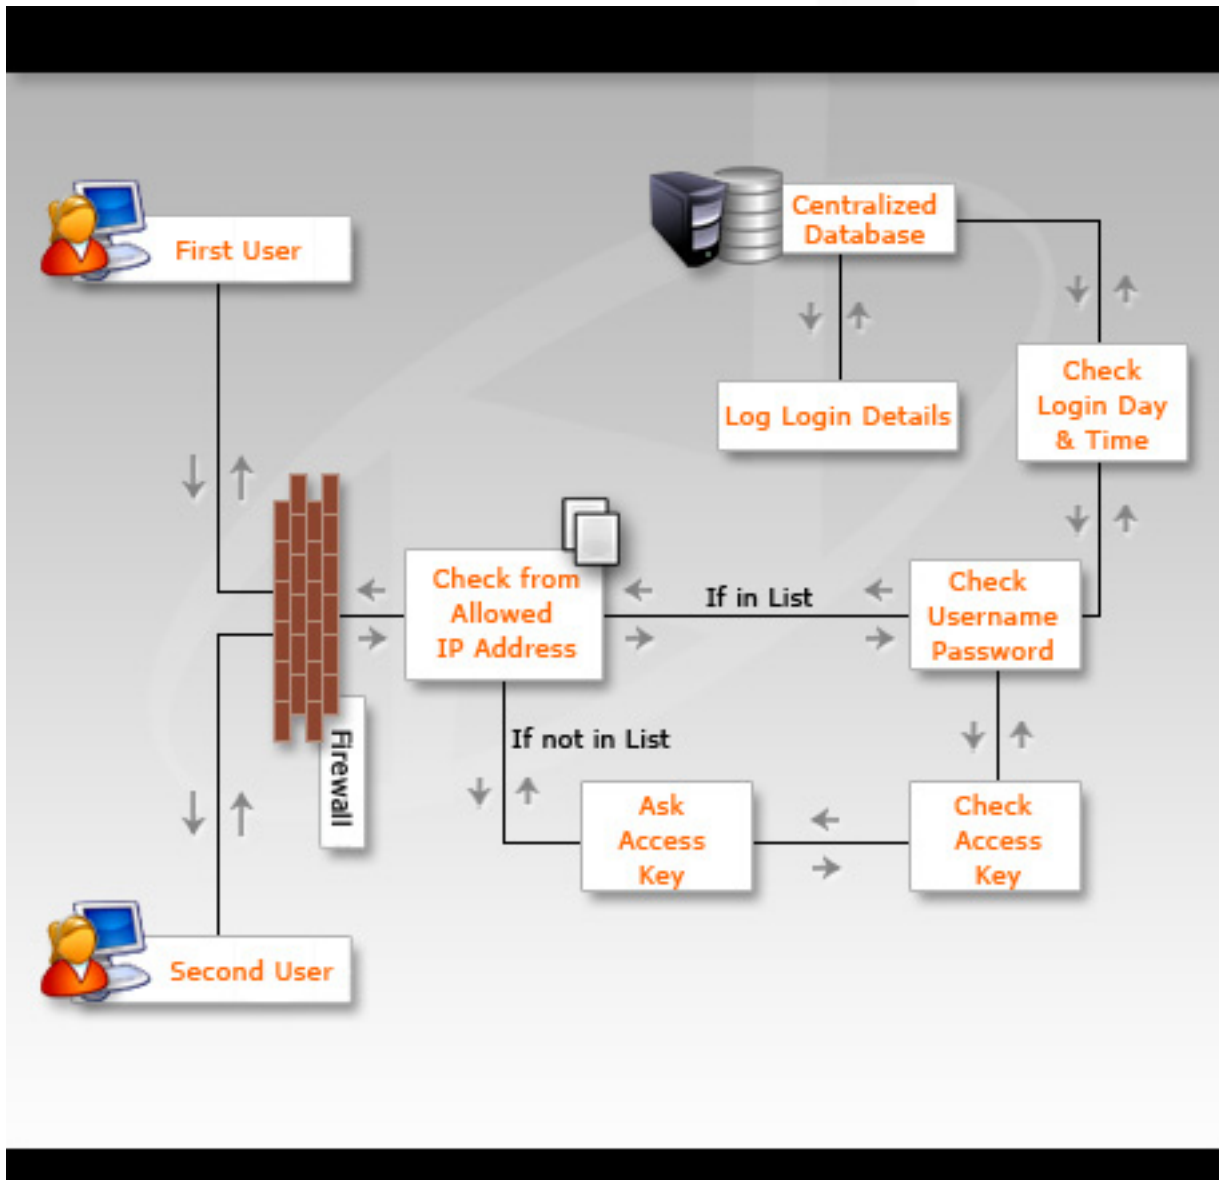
First User

Centralized Database

Log Login Details

Check Login Day & Time

Firewall

Check from Allowed IP Address

If in List

Check Username Password

If not in List

Ask Access Key

Check Access Key

Second User